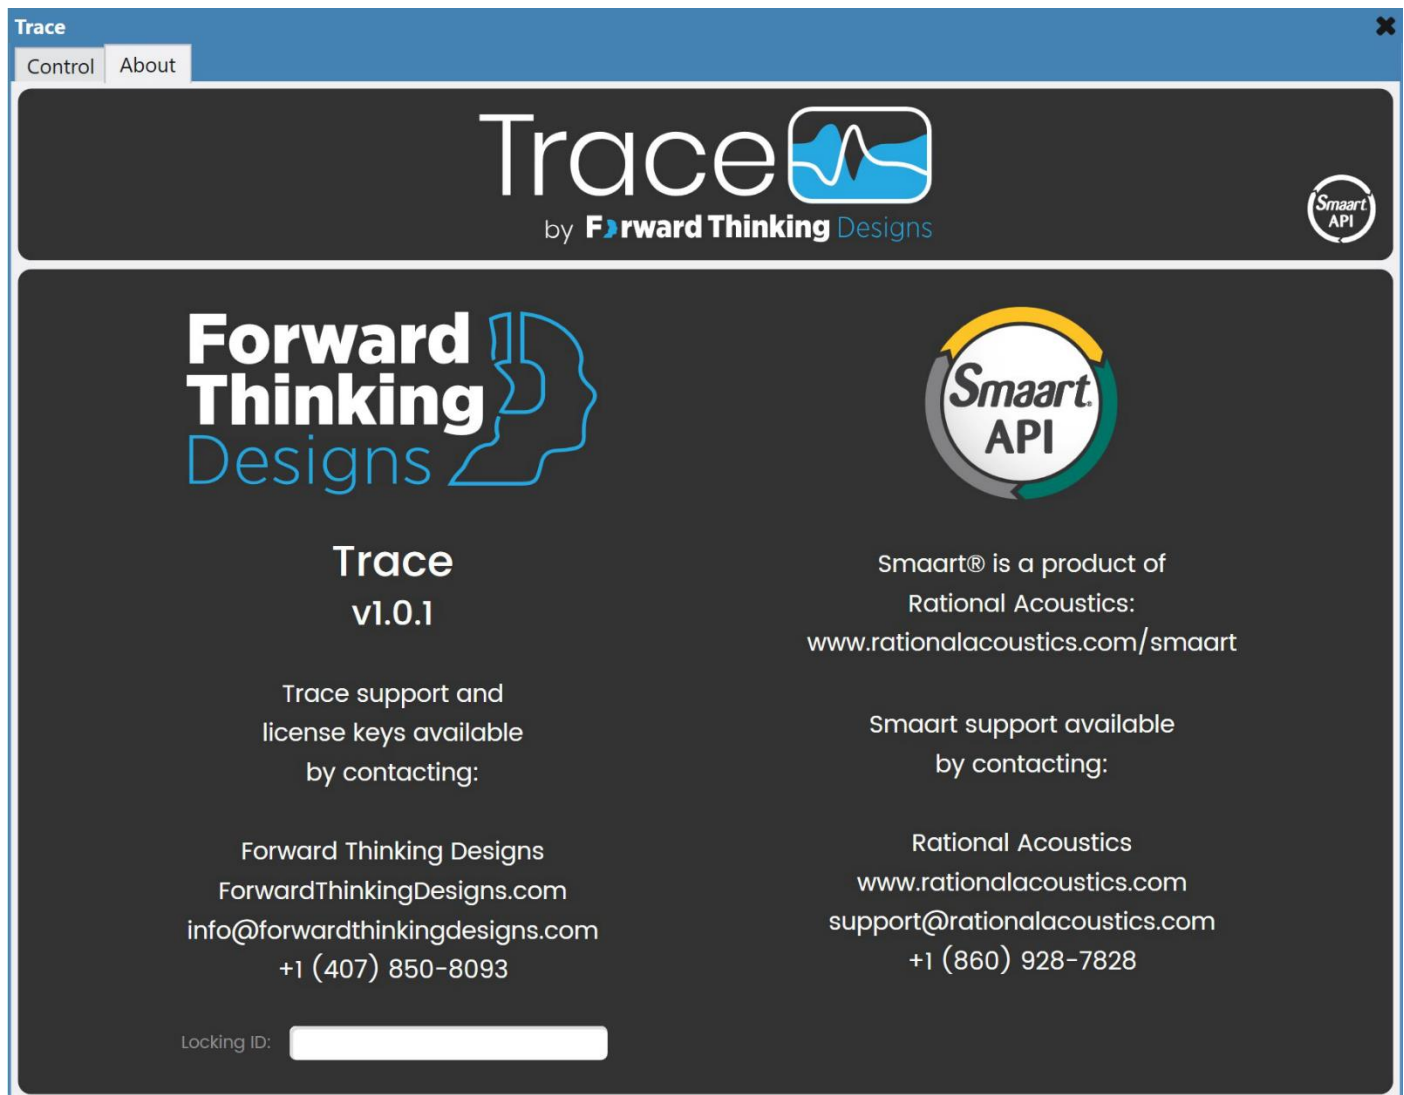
Trace
✖
Control
About

Trace
by Forward Thinking Designs

Smaart API

Forward Thinking Designs

Trace
v1.0.1

Trace support and license keys available by contacting:

Forward Thinking Designs
ForwardThinkingDesigns.com
info@forwardthinkingdesigns.com
+1 (407) 850-8093

Locking ID:

Smaart API

Smaart® is a product of Rational Acoustics:
www.rationalacoustics.com/smaart

Smaart support available by contacting:

Rational Acoustics
www.rationalacoustics.com
support@rationalacoustics.com
+1 (860) 928-7828